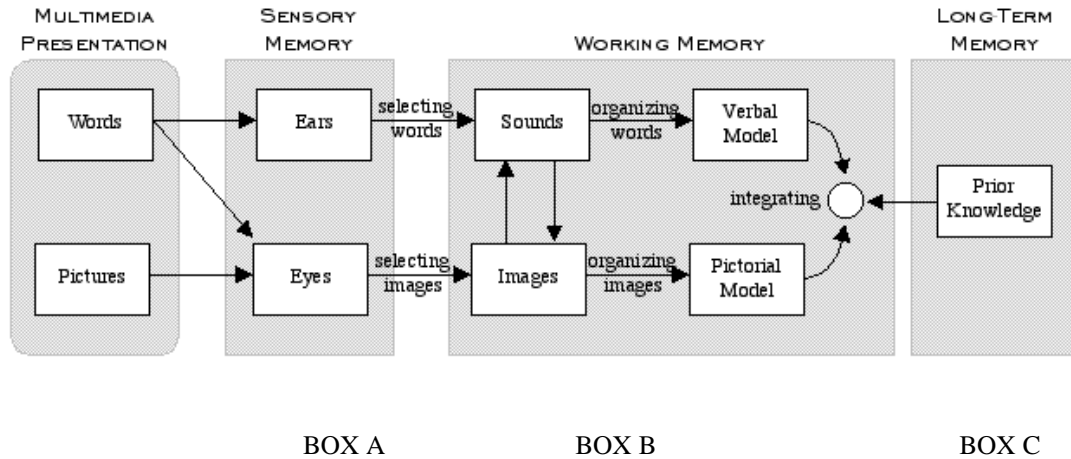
MULTIMEDIA PRESENTATION

SENSORY MEMORY

WORKING MEMORY

LONG-TERM MEMORY

Words

Pictures

Ears

Eyes

selecting words

selecting images

Sounds

Images

organizing words

organizing images

Verbal Model

Pictorial Model

integrating

Prior Knowledge

BOX A

BOX B

BOX C